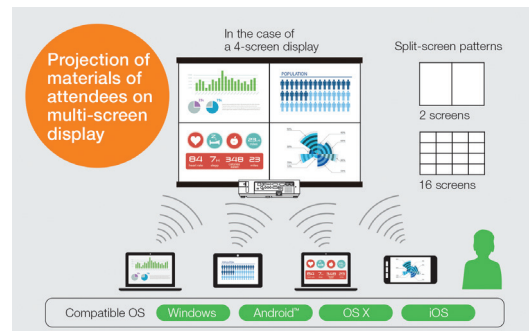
Projection of materials of attendees on multi-screen display

In the case of a 4-screen display

POPULATION

84 7m 348 23

Split-screen patterns

2 screens

16 screens

Compatible OS Windows Android™ OS X iOS